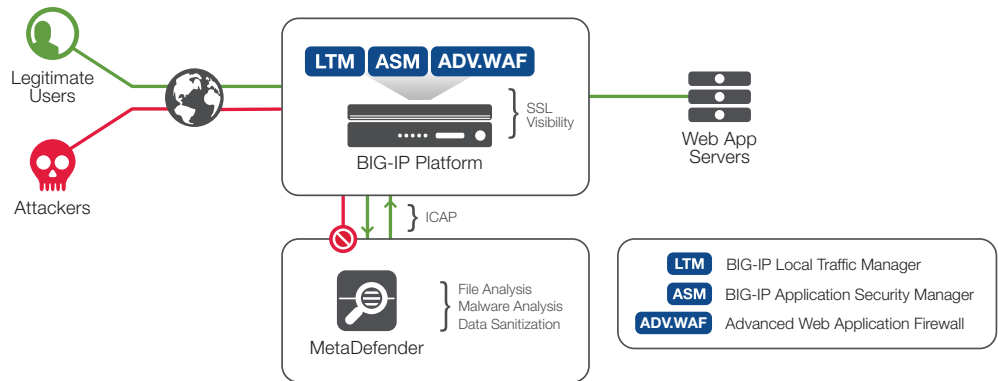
Legitimate Users

Attackers

LTM ASM ADV.WAF

SSL Visibility

BIG-IP Platform

Web App Servers

ICAP

MetaDefender

File Analysis
Malware Analysis
Data Sanitization

| | |
|---|---|
| LTM | BIG-IP Local Traffic Manager |
| ASM | BIG-IP Application Security Manager |
| ADV.WAF | Advanced Web Application Firewall |